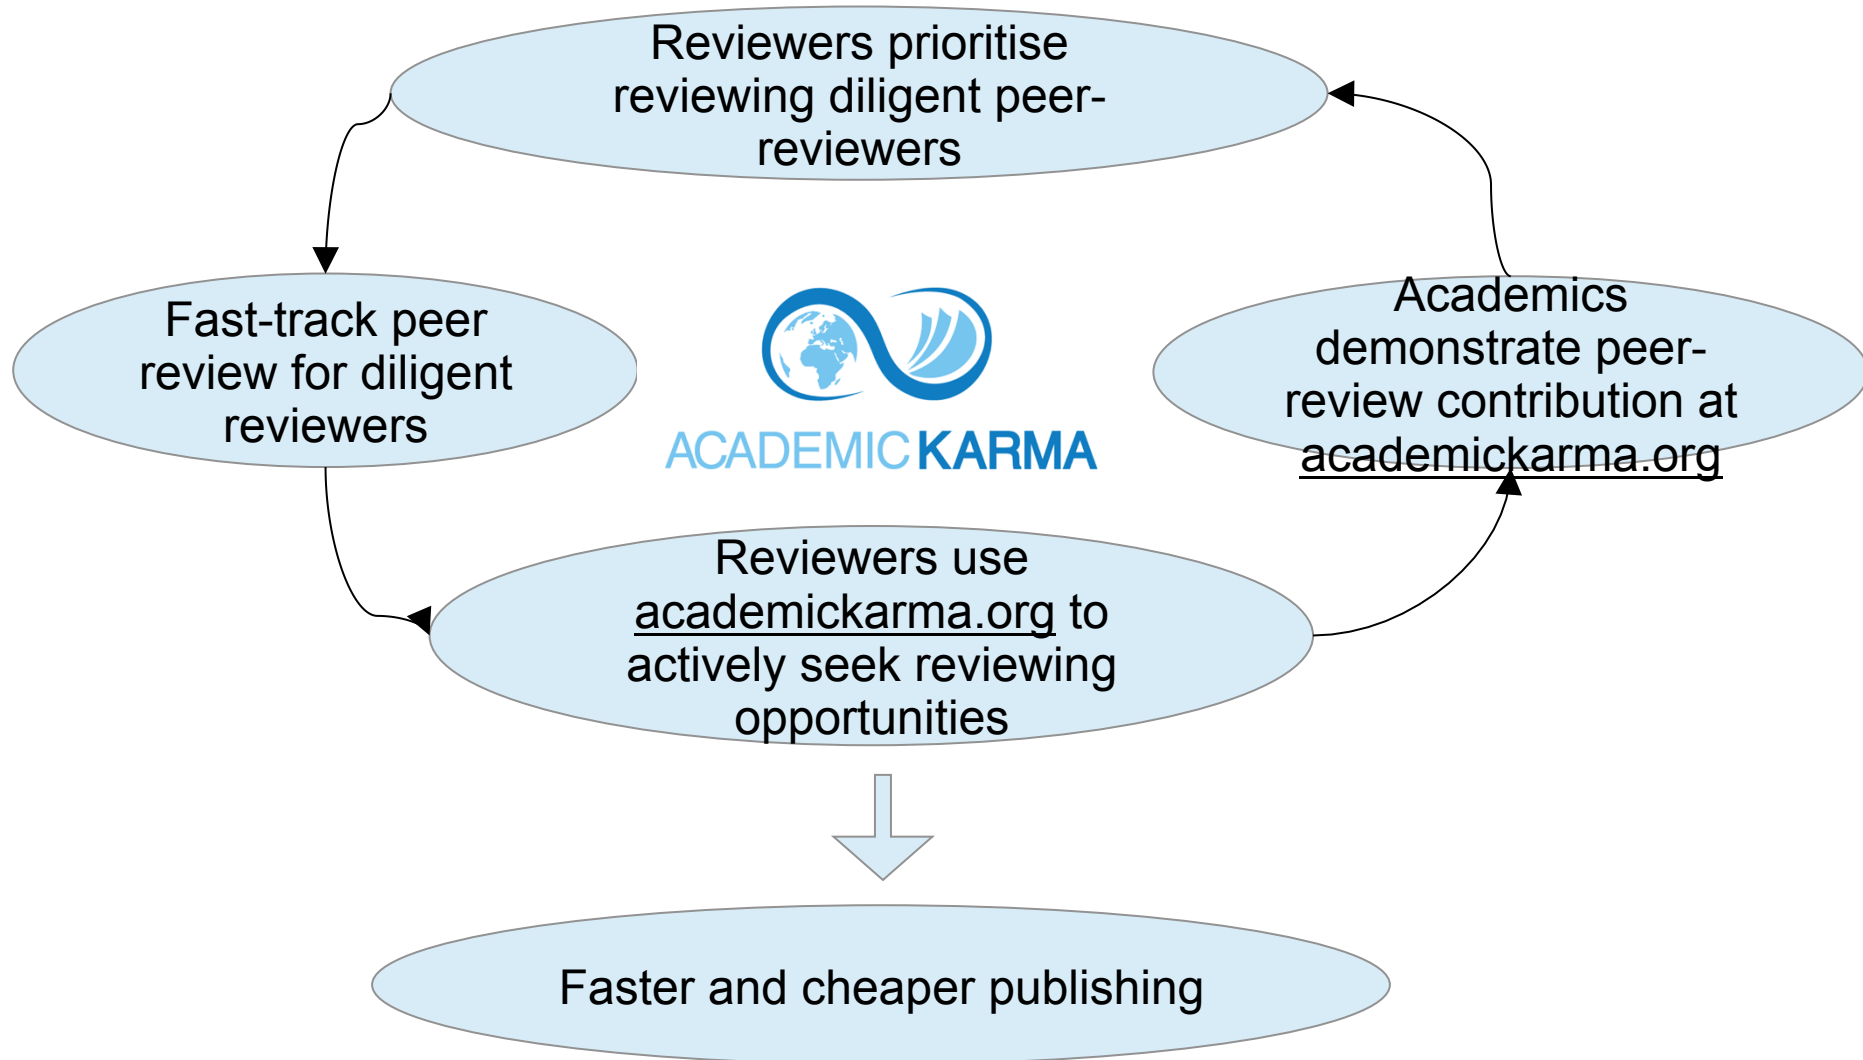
Reviewers prioritise reviewing diligent peer-reviewers

Fast-track peer review for diligent reviewers

ACADEMIC KARMA

Academics demonstrate peer-review contribution at academickarma.org

Reviewers use academickarma.org to actively seek reviewing opportunities

Faster and cheaper publishing